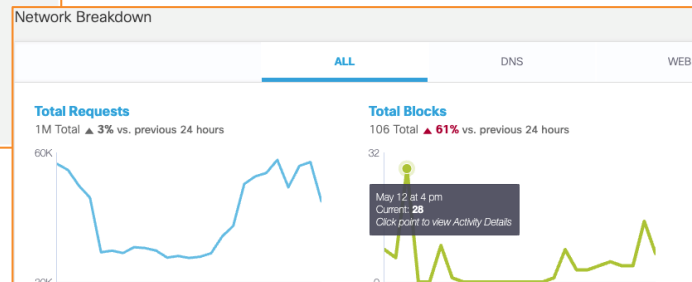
Network Breakdown

ALL

DNS

WEB

Total Requests

1M Total ▲ 3% vs. previous 24 hours

60K

Total Blocks

106 Total ▲ 61% vs. previous 24 hours

32

May 12 at 4 pm
Current: 28
Click point to view Activity Details

0